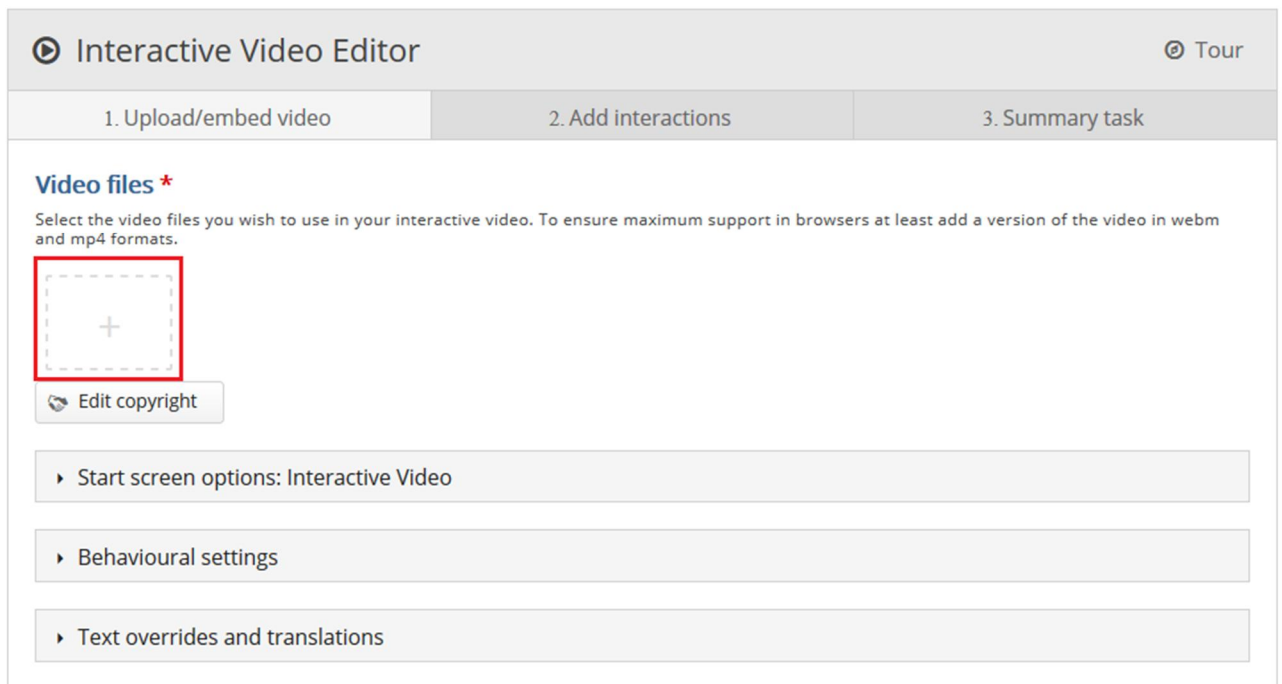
Interactive Video Editor

Tour

1. Upload/embed video

2. Add interactions

3. Summary task

Video files *

Select the video files you wish to use in your interactive video. To ensure maximum support in browsers at least add a version of the video in webm and mp4 formats.

+

Edit copyright

Start screen options: Interactive Video

Behavioural settings

Text overrides and translations